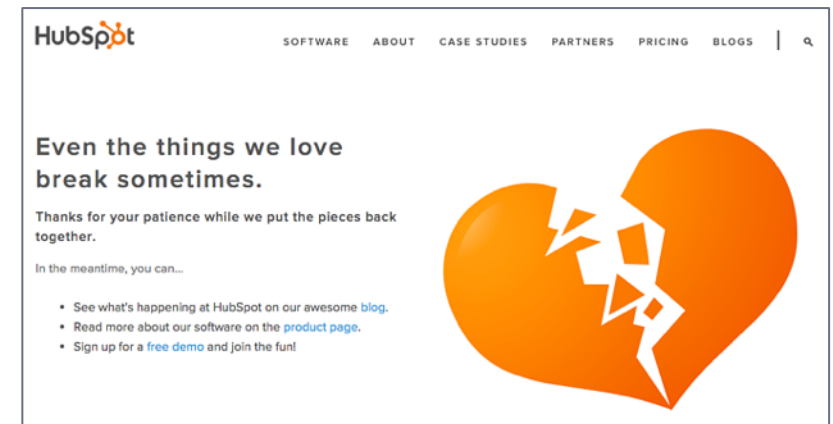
HubSpot

SOFTWARE ABOUT CASE STUDIES PARTNERS PRICING BLOGS

Even the things we love break sometimes.

Thanks for your patience while we put the pieces back together.

In the meantime, you can...

- See what's happening at HubSpot on our awesome blog.
- Read more about our software on the product page.
- Sign up for a free demo and join the fun!